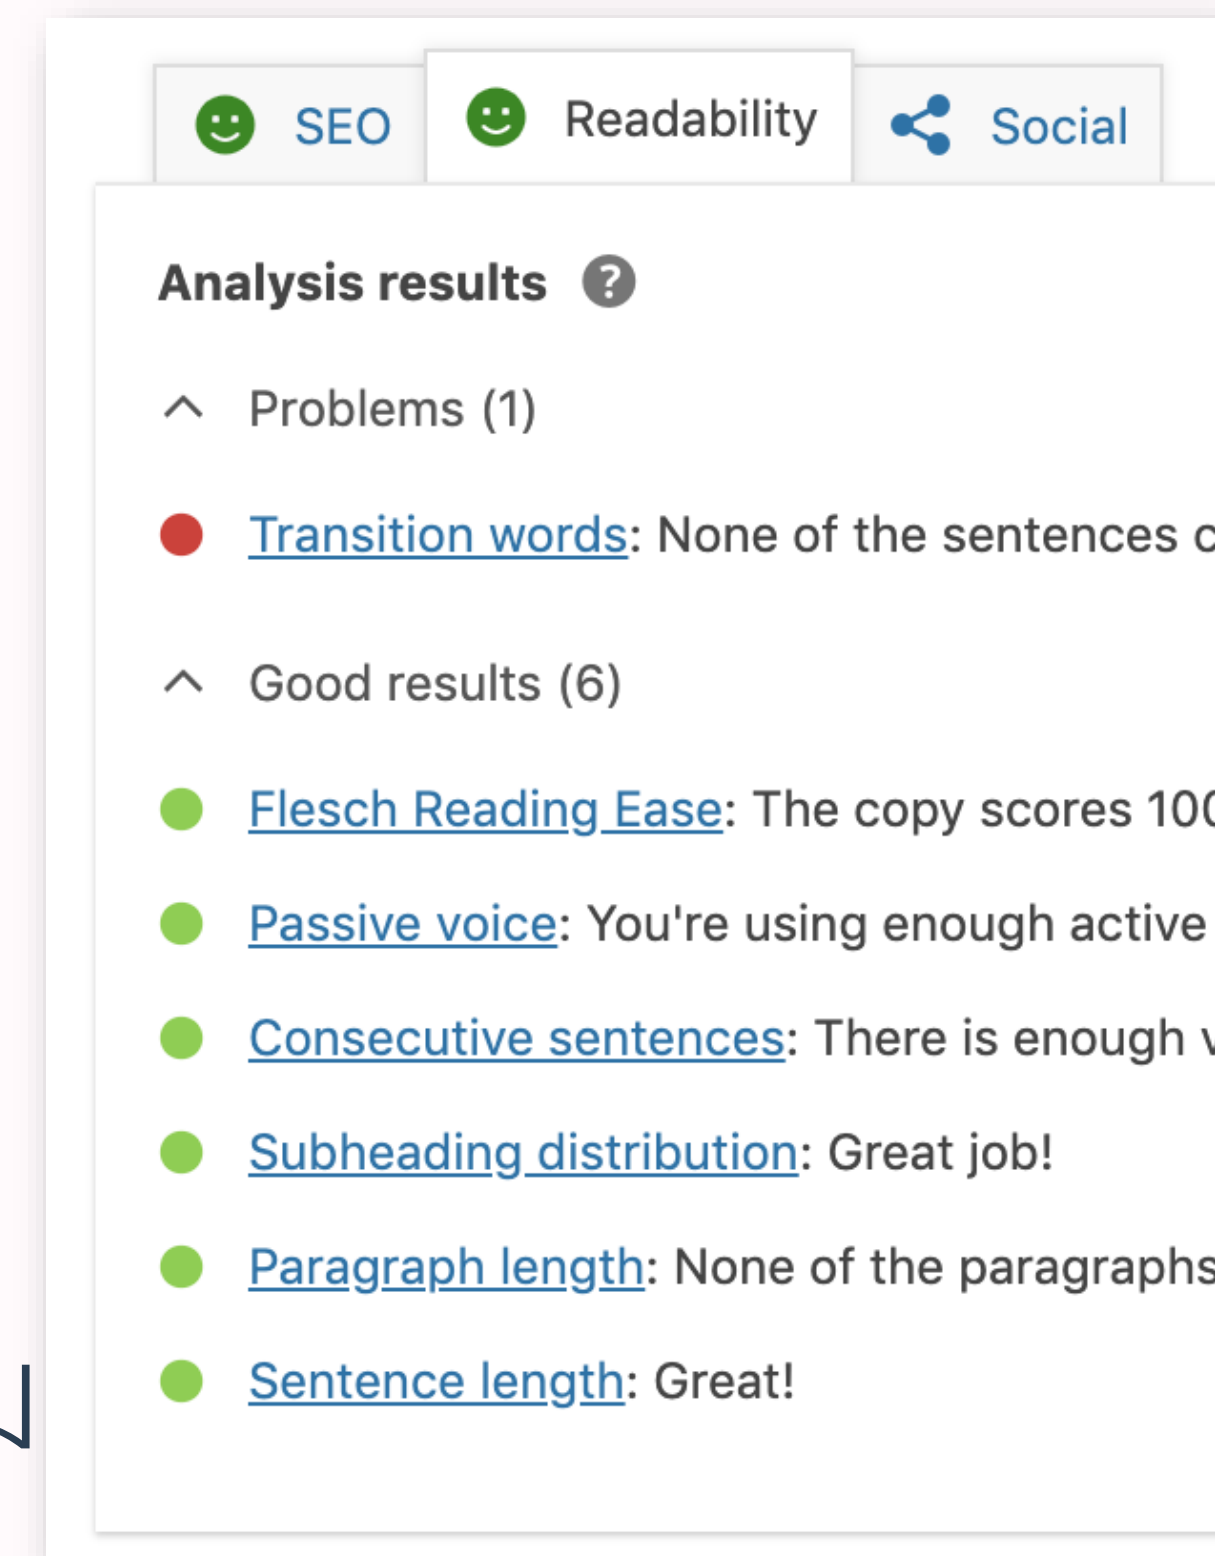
SEO Readability Social

Analysis results ?

Problems (1)

Transition words: None of the sentences c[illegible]

Good results (6)

Flesch Reading Ease: The copy scores 10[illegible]

Passive voice: You're using enough active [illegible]

Consecutive sentences: There is enough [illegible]

Subheading distribution: Great job!

Paragraph length: None of the paragraphs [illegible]

Sentence length: Great!